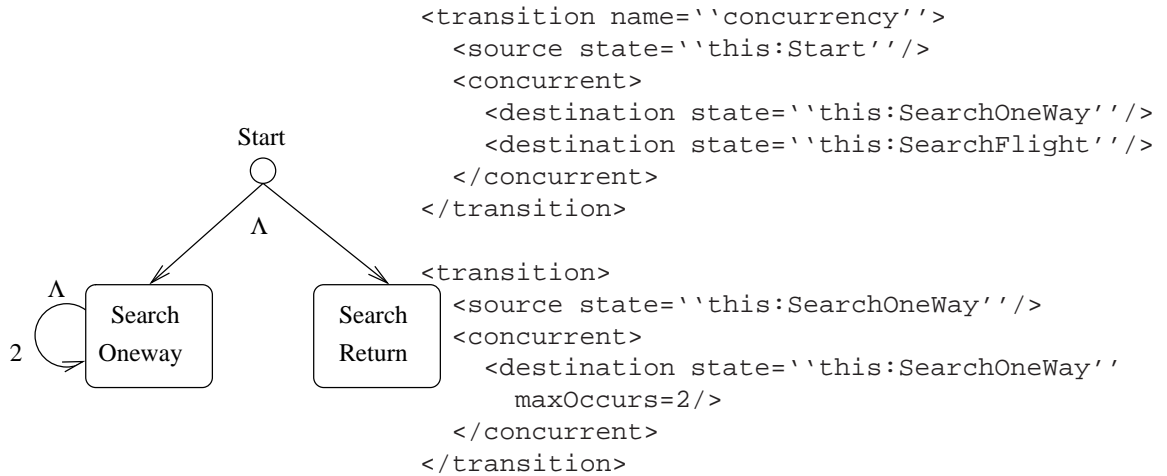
Start

Λ

Λ

2

Search Oneway

Search Return

<transition name=''concurrency''>
  <source state=''this:Start''/>
  <concurrent>
    <destination state=''this:SearchOneWay''/>
    <destination state=''this:SearchFlight''/>
  </concurrent>
</transition>

<transition>
  <source state=''this:SearchOneWay''/>
  <concurrent>
    <destination state=''this:SearchOneWay''
      maxOccurs=2/>
  </concurrent>
</transition>